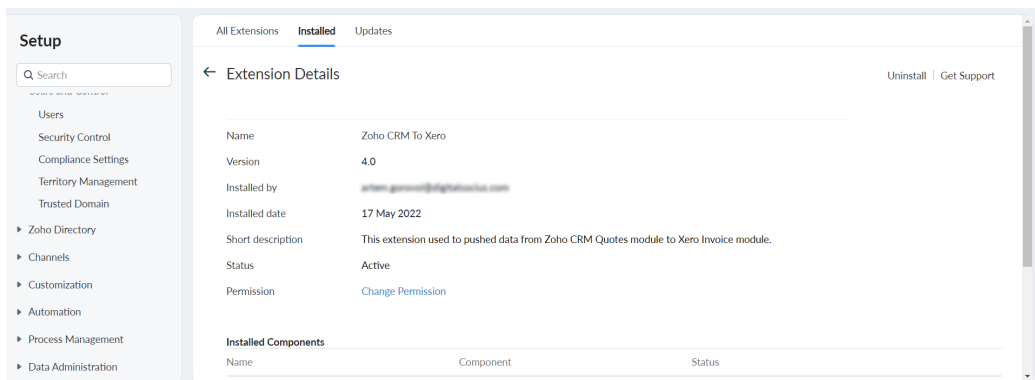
Setup

Search

Users and Control

Users

Security Control

Compliance Settings

Territory Management

Trusted Domain

Zoho Directory

Channels

Customization

Automation

Process Management

Data Administration

All Extensions Installed Updates

← Extension Details

Uninstall | Get Support

| | |
|---|---|
| Name | Zoho CRM To Xero |
| Version | 4.0 |
| Installed by | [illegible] |
| Installed date | 17 May 2022 |
| Short description | This extension used to pushed data from Zoho CRM Quotes module to Xero Invoice module. |
| Status | Active |
| Permission | Change Permission |

Installed Components

| Name | Component | Status |
|---|---|---|